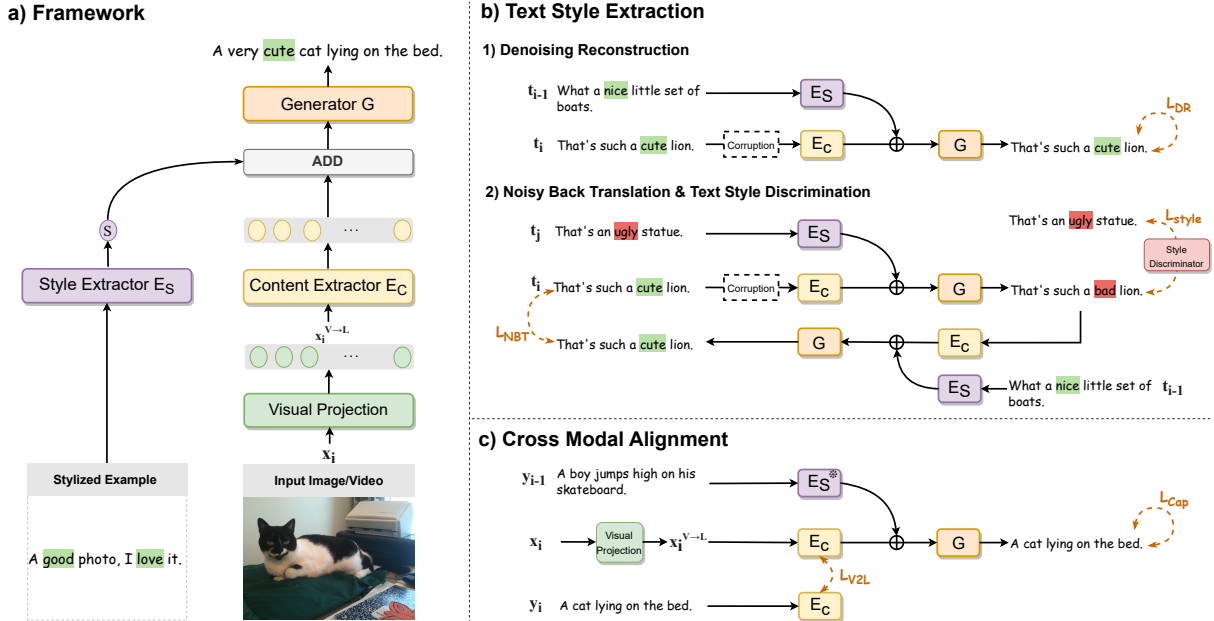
a) Framework

A very cute cat lying on the bed.

Generator G

ADD

S

···

Style Extractor $E_S$

Content Extractor $E_C$

$x_i^{V \to L}$

···

Visual Projection

$x_i$

Stylized Example

A good photo, I love it.

Input Image/Video

b) Text Style Extraction

1) Denoising Reconstruction

$t_{i-1}$ What a nice little set of boats.

$E_S$

$L_{DR}$

$t_i$ That's such a cute lion.

Corruption

$E_C$

G

That's such a cute lion.

2) Noisy Back Translation & Text Style Discrimination

$t_j$ That's an ugly statue.

$E_S$

That's an ugly statue.

$L_{style}$

Style Discriminator

$t_i$ That's such a cute lion.

Corruption

$E_C$

G

That's such a bad lion.

$L_{NBT}$

That's such a cute lion.

G

$E_C$

$E_S$

What a nice little set of boats.

$t_{i-1}$

c) Cross Modal Alignment

$y_{i-1}$ A boy jumps high on his skateboard.

$E_S$

$L_{Cap}$

$x_i$

Visual Projection

$x_i^{V \to L}$

$E_C$

G

A cat lying on the bed.

$L_{V2L}$

$y_i$ A cat lying on the bed.

$E_C$